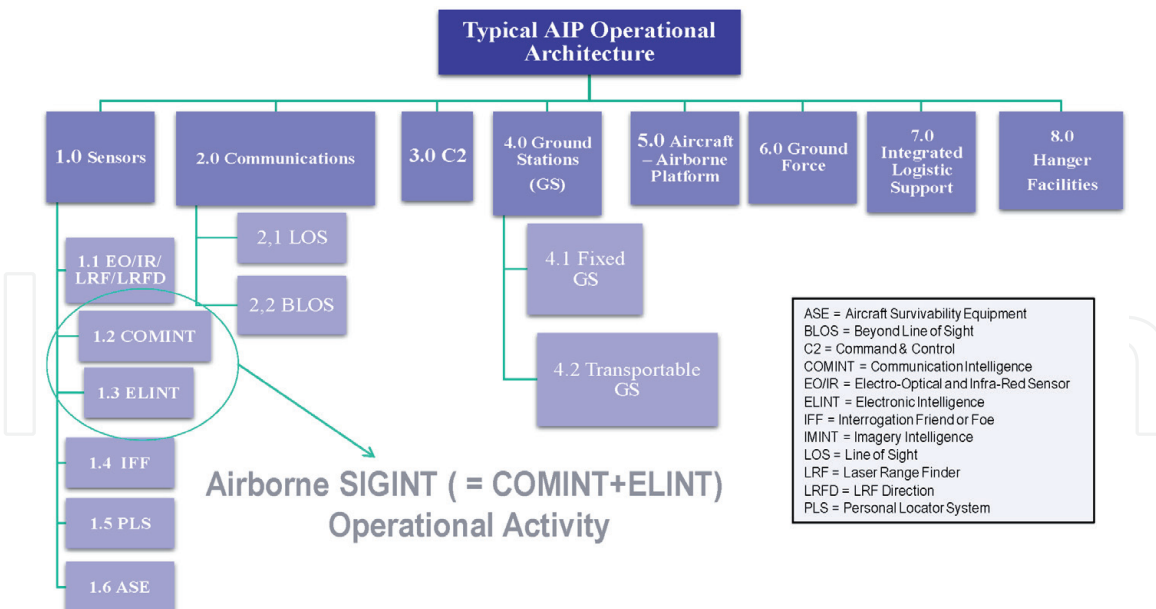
Typical AIP Operational Architecture

1.0 Sensors

2.0 Communications

3.0 C2

4.0 Ground Stations (GS)

5.0 Aircraft – Airborne Platform

6.0 Ground Force

7.0 Integrated Logistic Support

8.0 Hanger Facilities

1.1 EO/IR/ LRF/LRFD

1.2 COMINT

1.3 ELINT

1.4 IFF

1.5 PLS

1.6 ASE

2,1 LOS

2,2 BLOS

4.1 Fixed GS

4.2 Transportable GS

Airborne SIGINT ( = COMINT+ELINT) Operational Activity

ASE = Aircraft Survivability Equipment
BLOS = Beyond Line of Sight
C2 = Command & Control
COMINT = Communication Intelligence
EO/IR = Electro-Optical and Infra-Red Sensor
ELINT = Electronic Intelligence
IFF = Interrogation Friend or Foe
IMINT = Imagery Intelligence
LOS = Line of Sight
LRF = Laser Range Finder
LRFD = LRF Direction
PLS = Personal Locator System